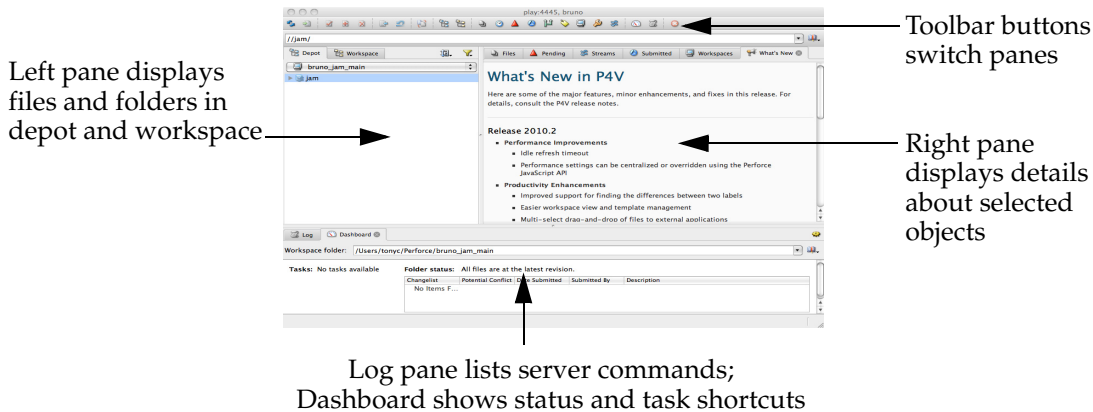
play:4445, bruno

//jam/

Depot Workspace

bruno_jam_main

jam

Files Pending Streams Submitted Workspaces What's New

What's New in P4V

Here are some of the major features, minor enhancements, and fixes in this release. For details, consult the P4V release notes.

Release 2010.2

- Performance Improvements
  - Idle refresh timeout
  - Performance settings can be centralized or overridden using the Perforce JavaScript API
- Productivity Enhancements
  - Improved support for finding the differences between two labels
  - Easier workspace view and template management
  - Multi-select drag-and-drop of files to external applications

Log Dashboard

Workspace folder: /Users/tonyc/Perforce/bruno_jam_main

Tasks: No tasks available

Folder status: All files are at the latest revision.

| Changelist | Potential Conflict | Date Submitted | Submitted By | Description |
|---|---|---|---|---|
| No Items F... | | | | |

Toolbar buttons switch panes

Left pane displays files and folders in depot and workspace

Right pane displays details about selected objects

Log pane lists server commands; Dashboard shows status and task shortcuts